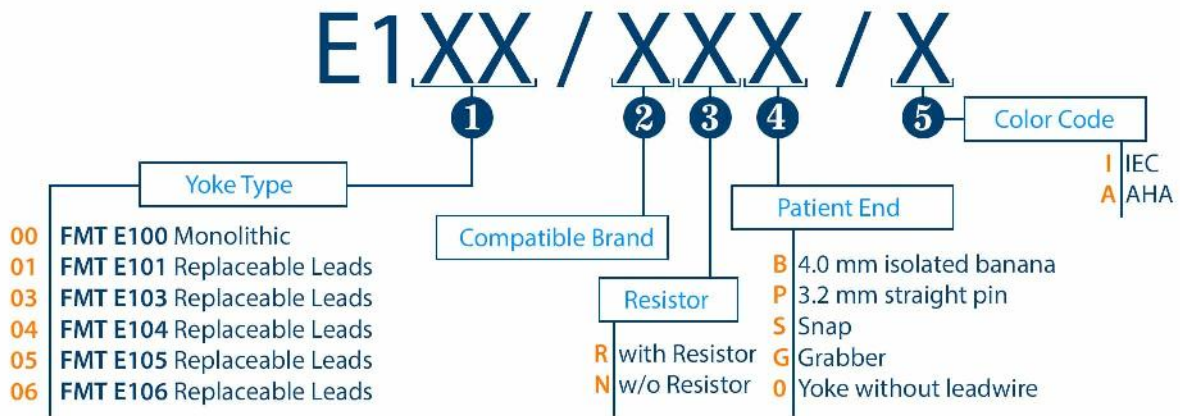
E1XX / XXX / X

1 Yoke Type
00 FMT E100 Monolithic
01 FMT E101 Replaceable Leads
03 FMT E103 Replaceable Leads
04 FMT E104 Replaceable Leads
05 FMT E105 Replaceable Leads
06 FMT E106 Replaceable Leads

2 Compatible Brand

3 Resistor
R with Resistor
N w/o Resistor

4 Patient End
B 4.0 mm isolated banana
P 3.2 mm straight pin
S Snap
G Grabber
0 Yoke without leadwire

5 Color Code
I IEC
A AHA